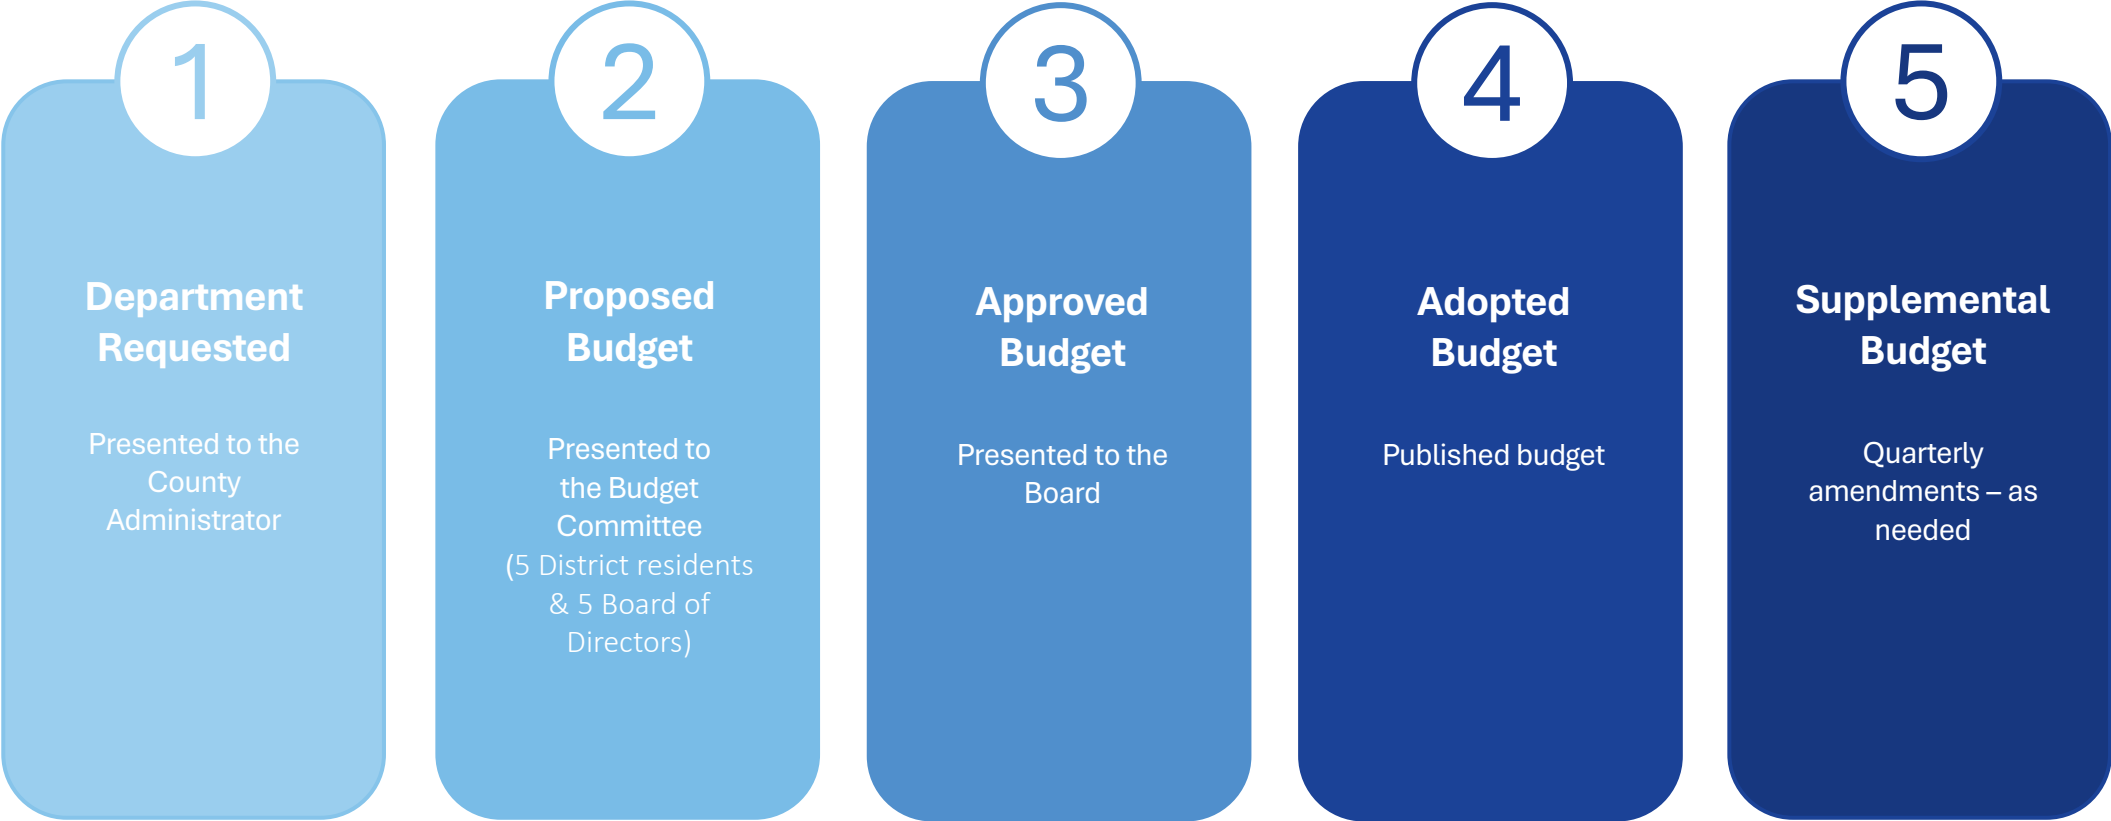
1

Department Requested

Presented to the County Administrator

2

Proposed Budget

Presented to the Budget Committee (5 District residents & 5 Board of Directors)

3

Approved Budget

Presented to the Board

4

Adopted Budget

Published budget

5

Supplemental Budget

Quarterly amendments – as needed